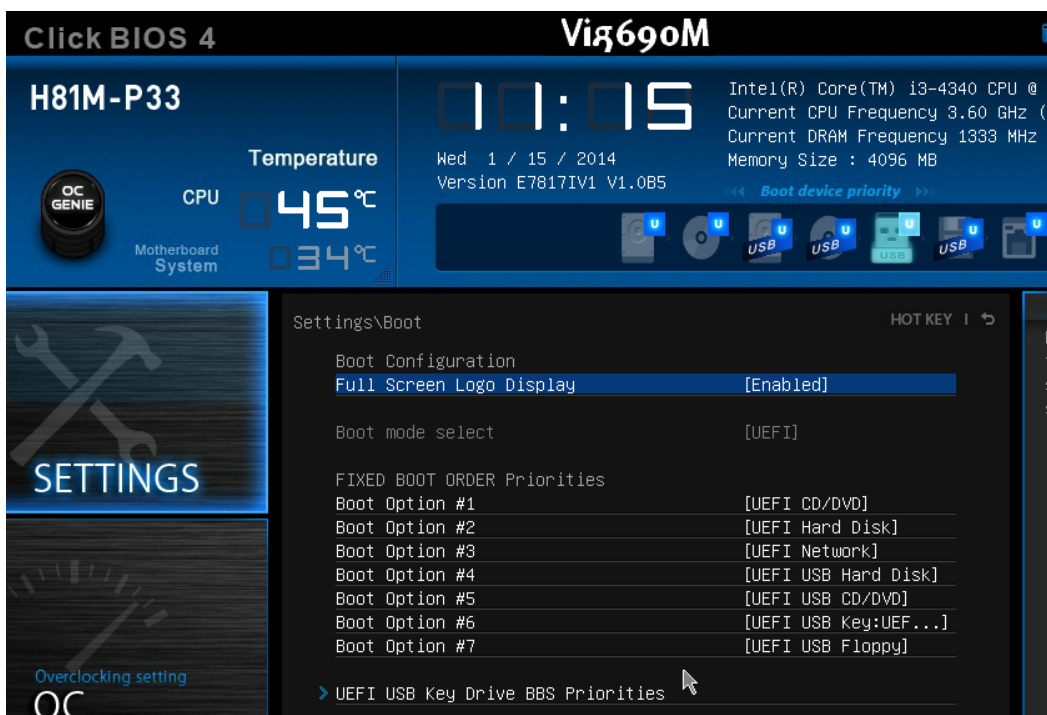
Click BIOS 4

Vig690M

H81M-P33

Temperature

OC GENIE

CPU 45℃

Motherboard System 34℃

11:15

Wed 1 / 15 / 2014
Version E7817IV1 V1.0B5

Intel(R) Core(TM) i3-4340 CPU @
Current CPU Frequency 3.60 GHz (
Current DRAM Frequency 1333 MHz
Memory Size : 4096 MB

Boot device priority

U U USB U USB U USB USB U U

SETTINGS

Overclocking setting
OC

Settings\Boot

HOT KEY | ↩

Boot Configuration

| | |
|---|---|
| Full Screen Logo Display | [Enabled] |
| Boot mode select | [UEFI] |

FIXED BOOT ORDER Priorities

| | |
|---|---|
| Boot Option #1 | [UEFI CD/DVD] |
| Boot Option #2 | [UEFI Hard Disk] |
| Boot Option #3 | [UEFI Network] |
| Boot Option #4 | [UEFI USB Hard Disk] |
| Boot Option #5 | [UEFI USB CD/DVD] |
| Boot Option #6 | [UEFI USB Key:UEF...] |
| Boot Option #7 | [UEFI USB Floppy] |

› UEFI USB Key Drive BBS Priorities